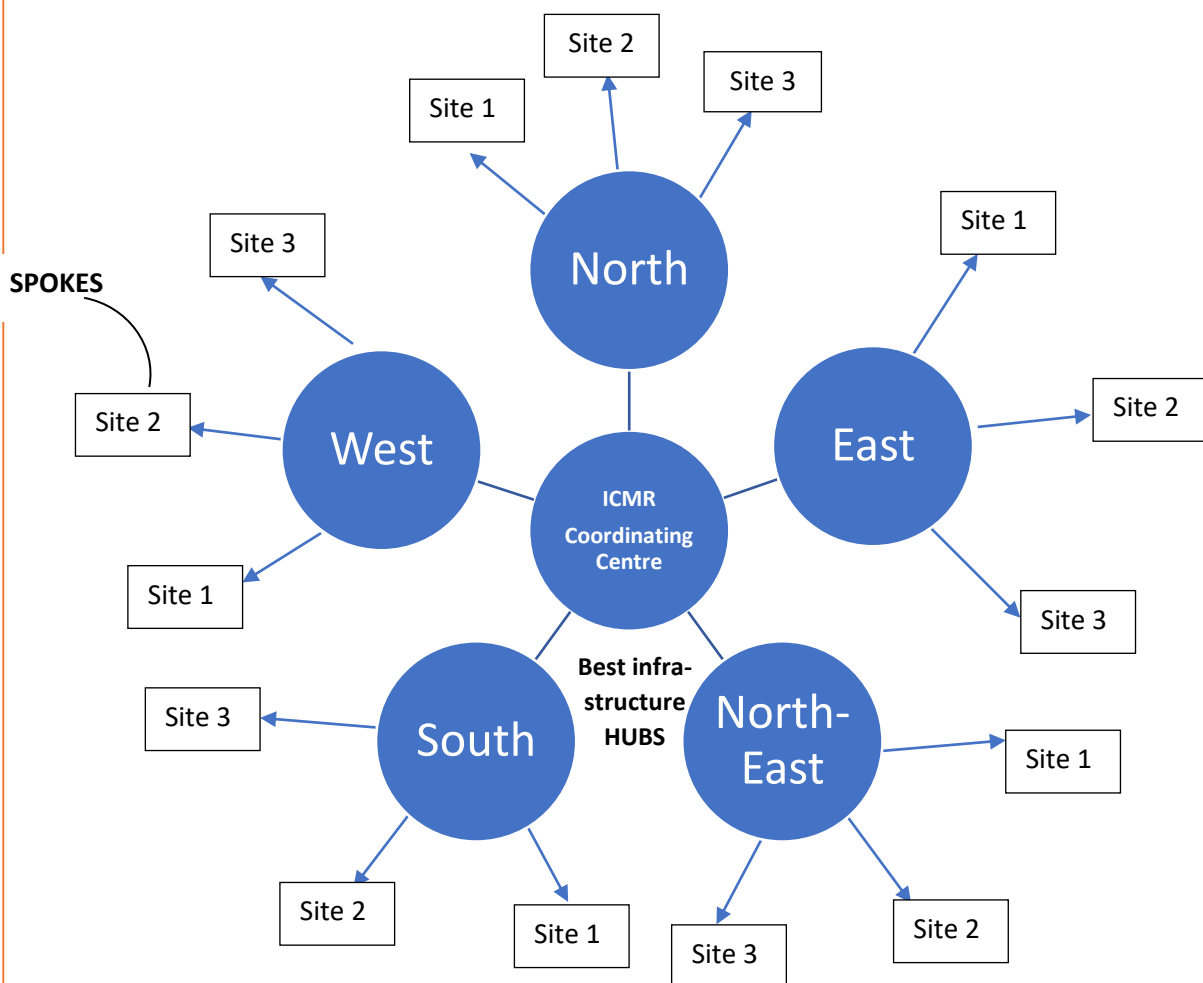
Site 2

Site 1

Site 3

North

Site 3

SPOKES

Site 1

Site 2

West

East

Site 2

ICMR Coordinating Centre

Site 1

Site 3

Site 3

South

Best infrastructure HUBS

North-East

Site 1

Site 2

Site 1

Site 3

Site 2